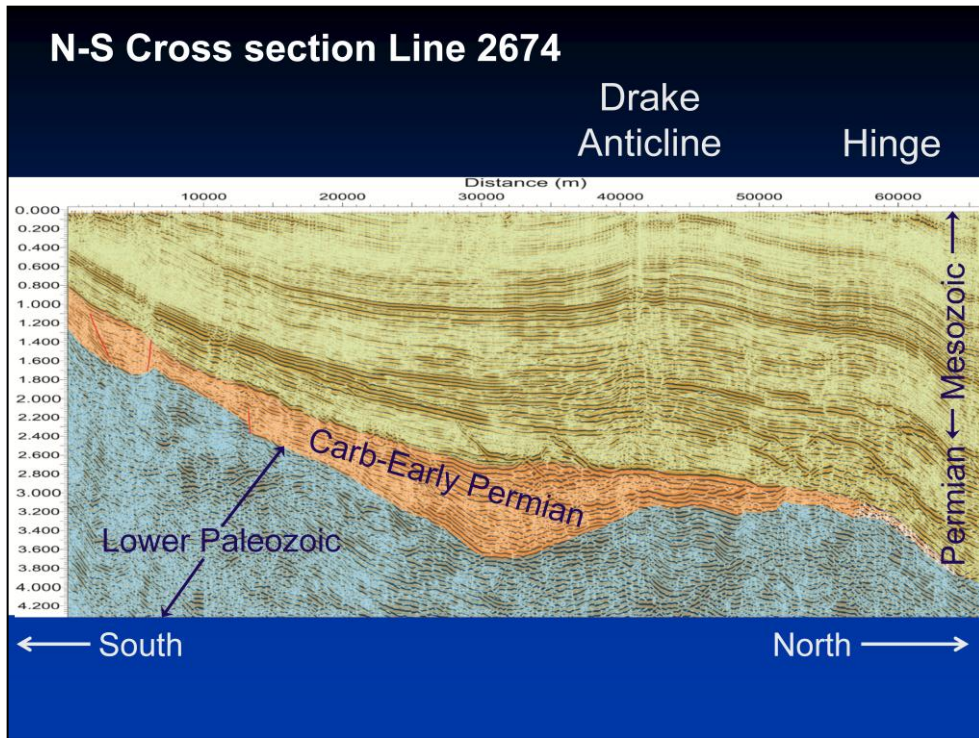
N-S Cross section Line 2674

Drake Anticline

Hinge

Distance (m)

10000 20000 30000 40000 50000 60000

0.000
0.200
0.400
0.600
0.800
1.000
1.200
1.400
1.600
1.800
2.000
2.200
2.400
2.600
2.800
3.000
3.200
3.400
3.600
3.800
4.000
4.200

Carb-Early Permian

Lower Paleozoic

Permian ← Mesozoic →

← South

North →